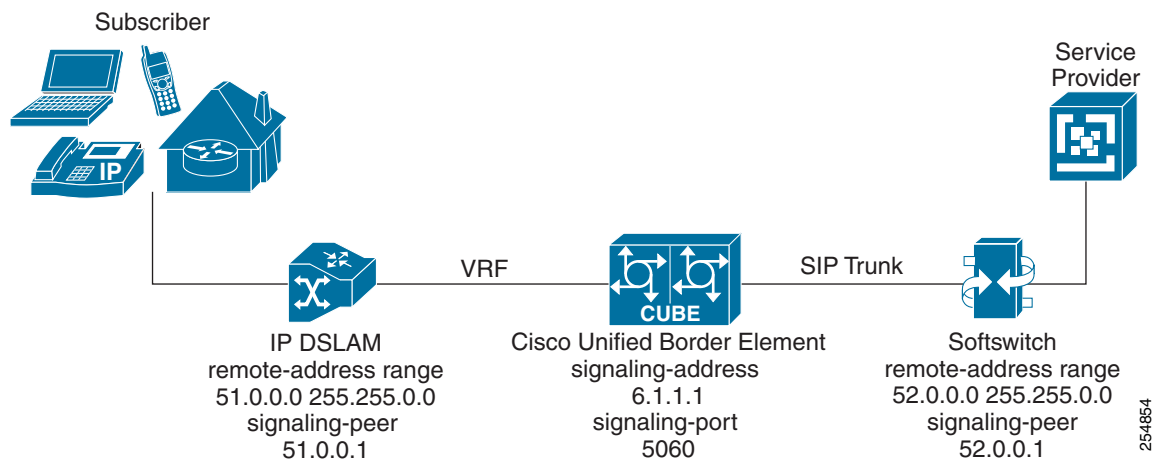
Subscriber

IP

Service Provider

VRF

SIP Trunk

CUBE

IP DSLAM
remote-address range
51.0.0.0 255.255.0.0
signaling-peer
51.0.0.1

Cisco Unified Border Element
signaling-address
6.1.1.1
signaling-port
5060

Softswitch
remote-address range
52.0.0.0 255.255.0.0
signaling-peer
52.0.0.1

254854